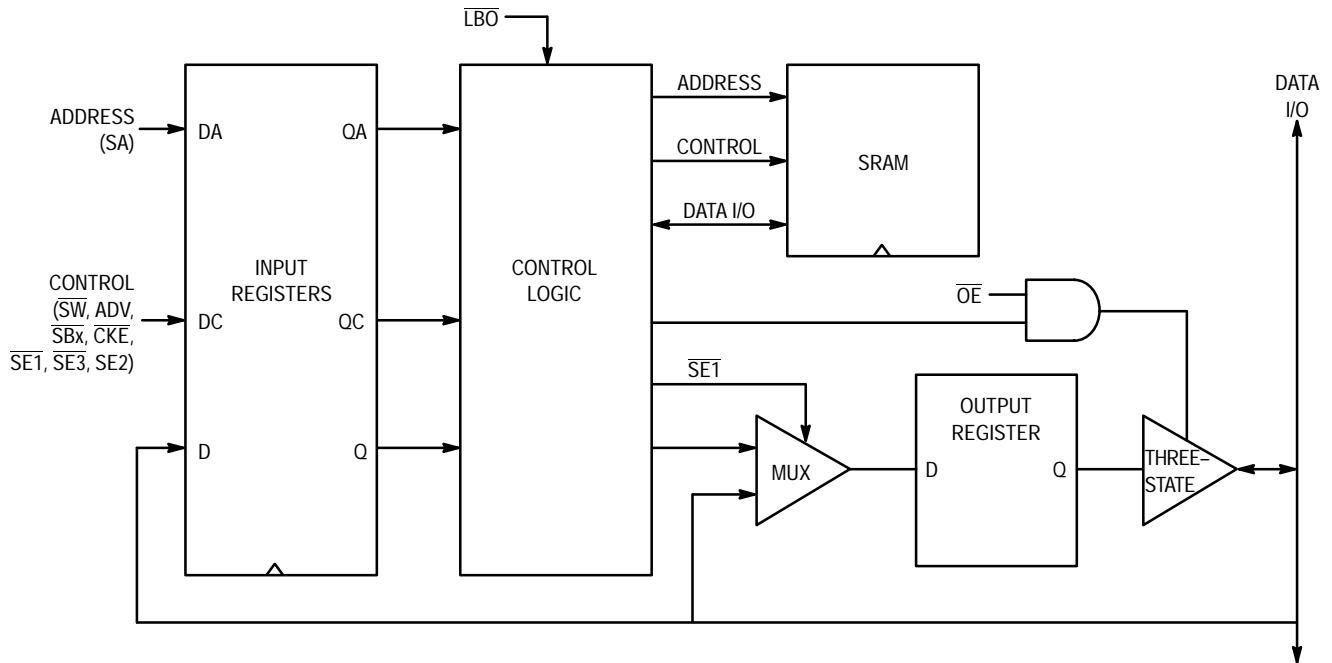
$\overline{LBO}$

ADDRESS

DATA I/O

ADDRESS (SA)

DA

QA

CONTROL

SRAM

DATA I/O

CONTROL ($\overline{SW}$, ADV, $\overline{SBx}$, $\overline{CKE}$, $\overline{SE1}$, $\overline{SE3}$, SE2)

DC

INPUT REGISTERS

QC

CONTROL LOGIC

$\overline{OE}$

$\overline{SE1}$

OUTPUT REGISTER

D

Q

MUX

D

Q

THREE-STATE